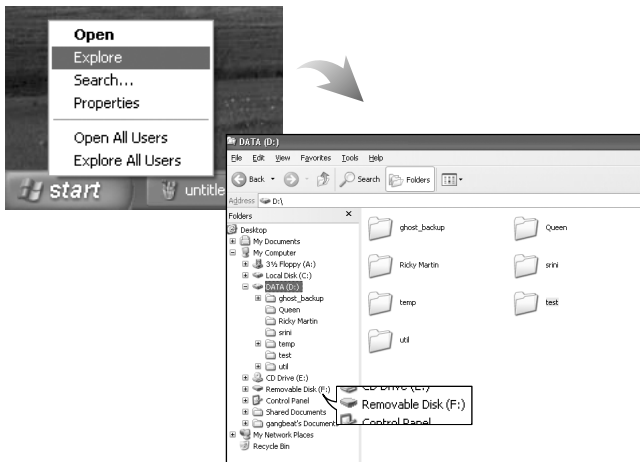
Open
Explore
Search...
Properties
Open All Users
Explore All Users
start
untitle

DATA (D:)
File Edit View Favorites Tools Help
Back Search Folders
Address D:\
Folders
Desktop
My Documents
My Computer
3½ Floppy (A:)
Local Disk (C:)
DATA (D:)
ghost_backup
Queen
Ricky Martin
srini
temp
test
util
CD Drive (E:)
Removable Disk (F:)
Control Panel
Shared Documents
gangbeat's Documents
My Network Places
Recycle Bin

ghost_backup
Queen
Ricky Martin
srini
temp
test
util

CD Drive (E:)
Removable Disk (F:)
Control Panel